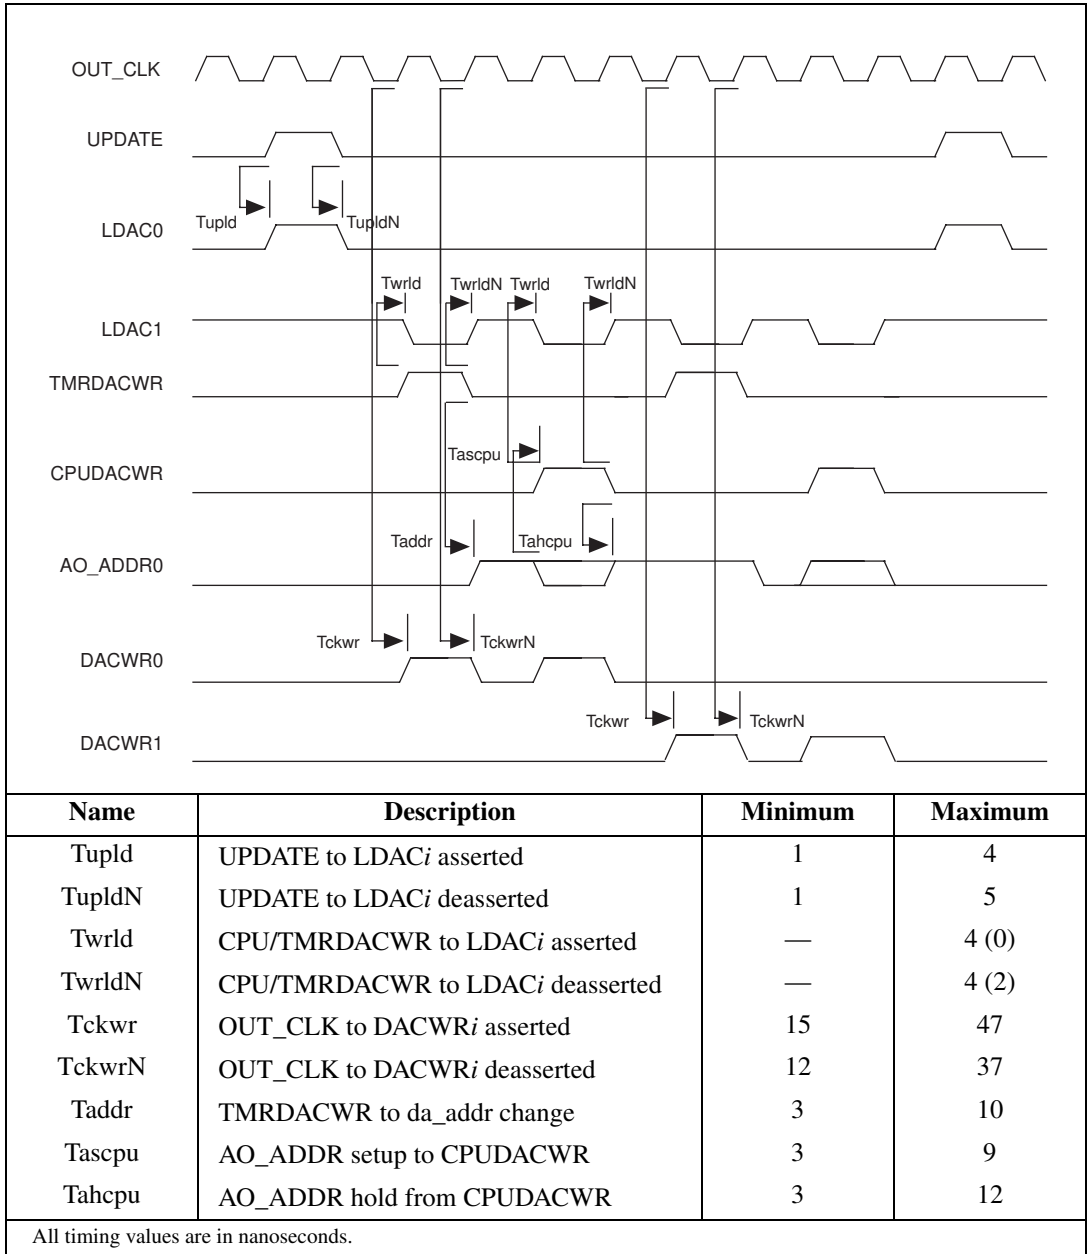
OUT_CLK

UPDATE

Tupld

TupldN

LDAC0

Twrld

TwrldN

Twrld

TwrldN

LDAC1

TMRDACWR

Tascpu

CPUDACWR

Taddr

Tahcpu

AO_ADDR0

Tckwr

TckwrN

DACWR0

Tckwr

TckwrN

DACWR1

| Name | Description | Minimum | Maximum |
|---|---|---|---|
| Tupld | UPDATE to LDAC*i* asserted | 1 | 4 |
| TupldN | UPDATE to LDAC*i* deasserted | 1 | 5 |
| Twrld | CPU/TMRDACWR to LDAC*i* asserted | — | 4 (0) |
| TwrldN | CPU/TMRDACWR to LDAC*i* deasserted | — | 4 (2) |
| Tckwr | OUT_CLK to DACWR*i* asserted | 15 | 47 |
| TckwrN | OUT_CLK to DACWR*i* deasserted | 12 | 37 |
| Taddr | TMRDACWR to da_addr change | 3 | 10 |
| Tascpu | AO_ADDR setup to CPUDACWR | 3 | 9 |
| Tahcpu | AO_ADDR hold from CPUDACWR | 3 | 12 |

All timing values are in nanoseconds.